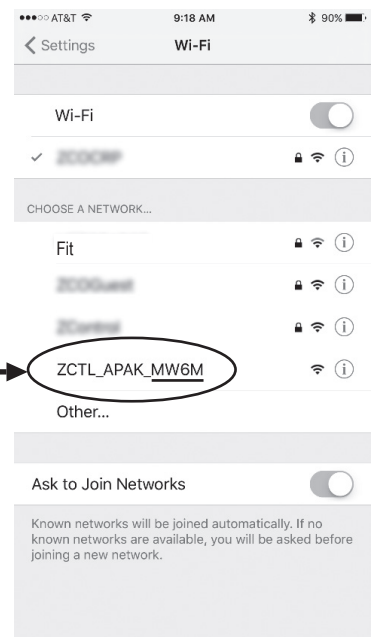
●●●○○ AT&T 9:18 AM 90%

Settings Wi-Fi

Wi-Fi

✓ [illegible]

CHOOSE A NETWORK...

Fit

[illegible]

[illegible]

ZCTL_APAK_MW6M

Other...

Ask to Join Networks

Known networks will be joined automatically. If no known networks are available, you will be asked before joining a new network.